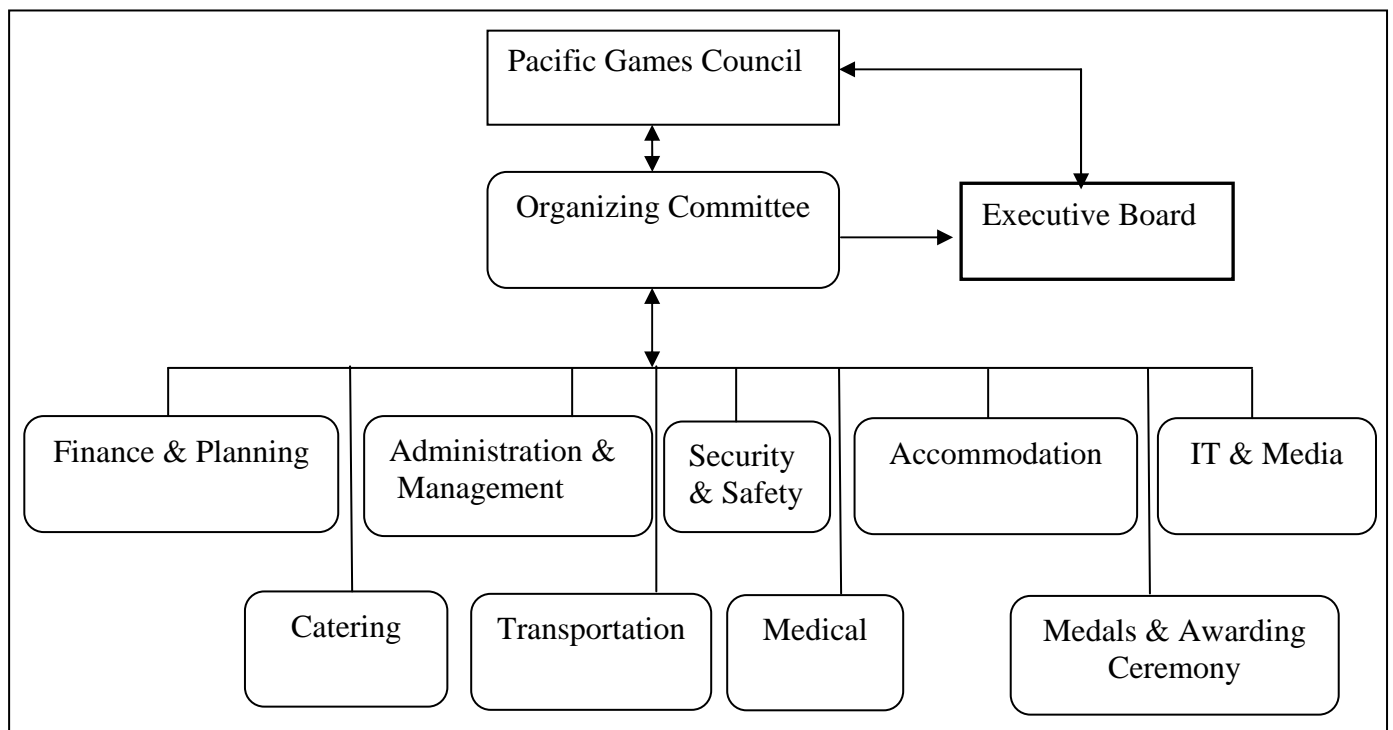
Pacific Games Council

Organizing Committee

Executive Board

Finance & Planning

Administration & Management

Security & Safety

Accommodation

IT & Media

Catering

Transportation

Medical

Medals & Awarding Ceremony